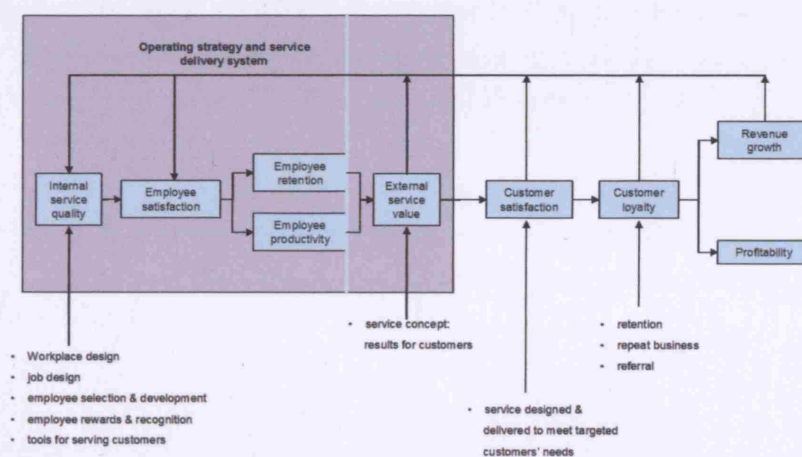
Operating strategy and service delivery system

Internal service quality

Employee satisfaction

Employee retention

Employee productivity

External service value

Customer satisfaction

Customer loyalty

Revenue growth

Profitability

- Workplace design
- job design
- employee selection & development
- employee rewards & recognition
- tools for serving customers

- service concept: results for customers

- service designed & delivered to meet targeted customers' needs

- retention
- repeat business
- referral